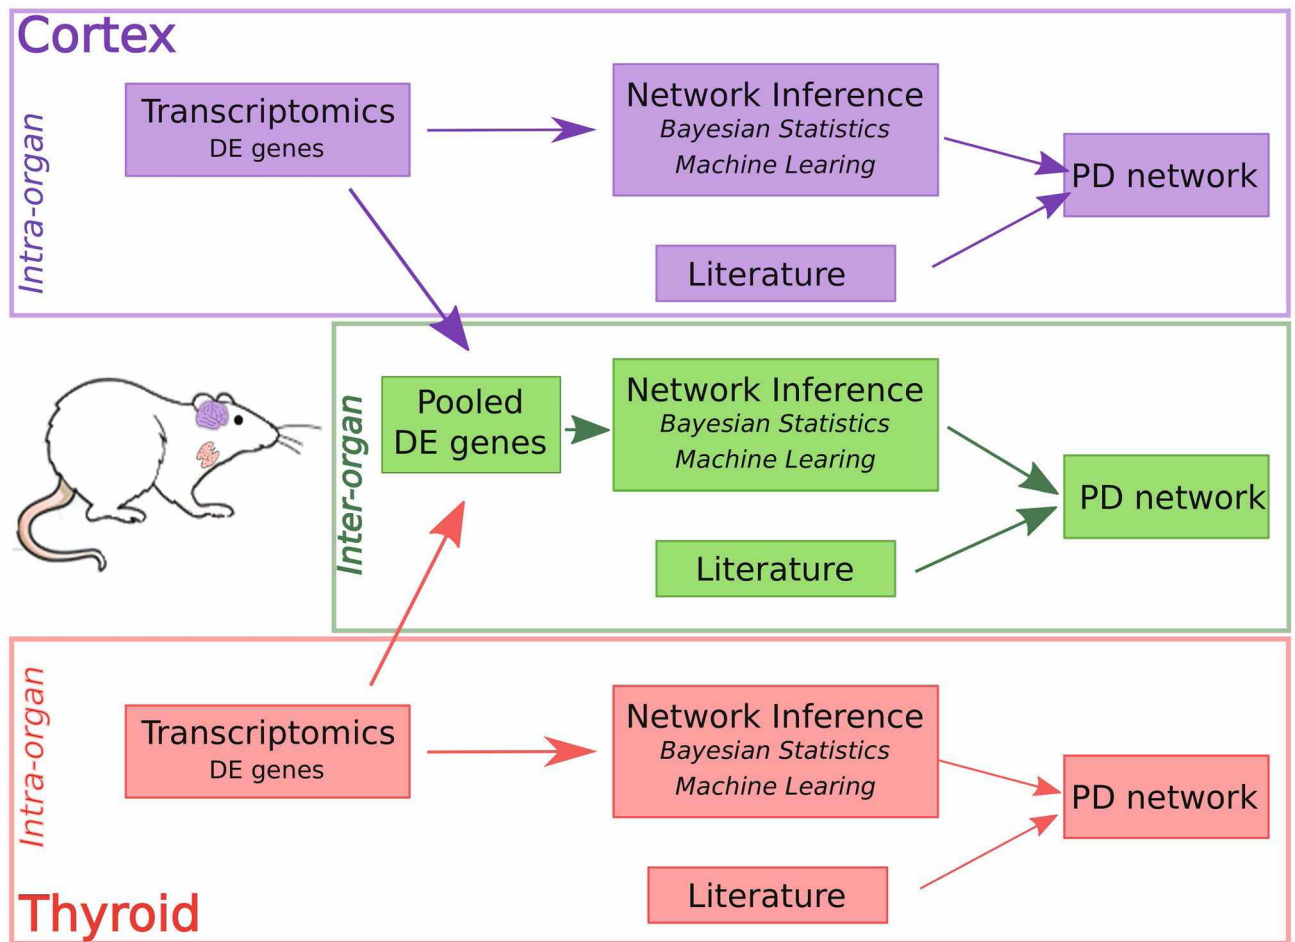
Cortex

Intra-organ

Transcriptomics
DE genes

Network Inference
Bayesian Statistics
Machine Learing

PD network

Literature

Inter-organ

Pooled
DE genes

Network Inference
Bayesian Statistics
Machine Learing

PD network

Literature

Intra-organ

Transcriptomics
DE genes

Network Inference
Bayesian Statistics
Machine Learing

PD network

Literature

Thyroid